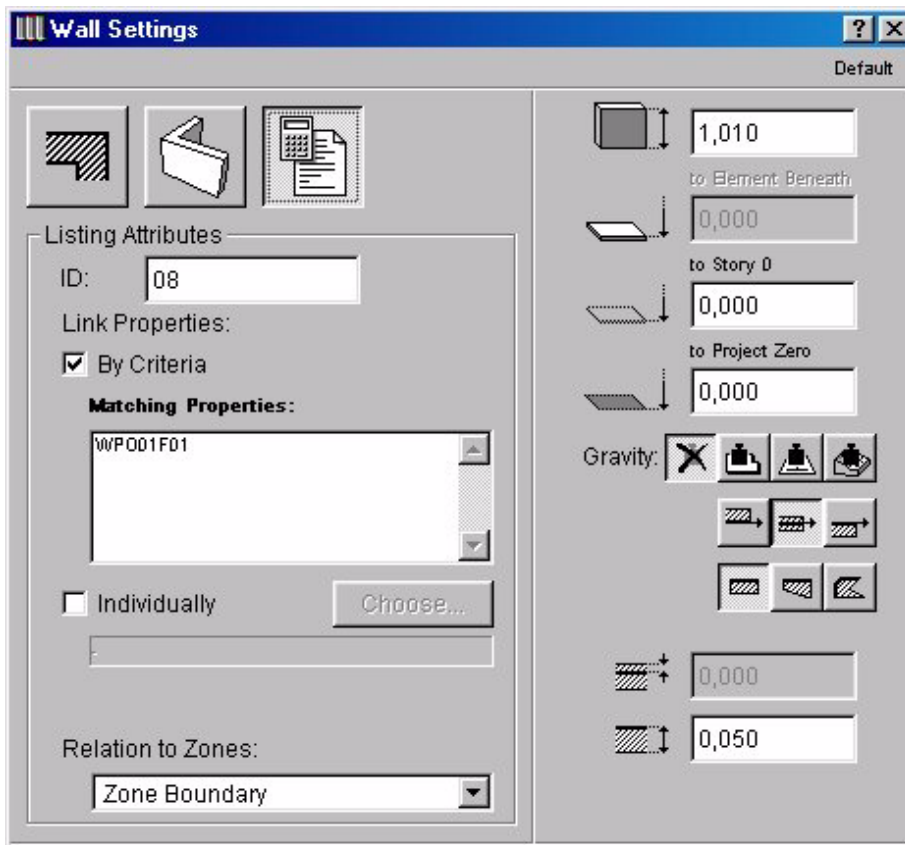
Wall Settings

?

X

Default

Listing Attributes

ID: 08

Link Properties:

☑ By Criteria

Matching Properties:

WPO01F01

☐ Individually

Choose...

Relation to Zones:

Zone Boundary

1,010

to Element Beneath

0,000

to Story 0

0,000

to Project Zero

0,000

Gravity:

0,000

0,050